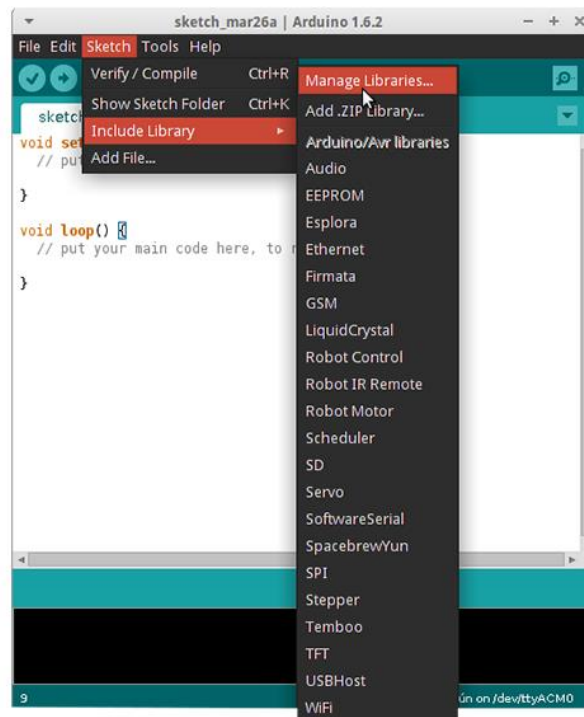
sketch_mar26a | Arduino 1.6.2

File Edit Sketch Tools Help

Verify / Compile Ctrl+R
Show Sketch Folder Ctrl+K
Include Library
Add File...

Manage Libraries...
Add .ZIP Library...
Arduino/Avr libraries
Audio
EEPROM
Esplora
Ethernet
Firmata
GSM
LiquidCrystal
Robot Control
Robot IR Remote
Robot Motor
Scheduler
SD
Servo
SoftwareSerial
SpacebrewYun
SPI
Stepper
Temboo
TFT
USBHost
WiFi

sketch

void set
// put

}

void loop() {
// put your main code here, to r

}

9

ún on /dev/ttyACM0